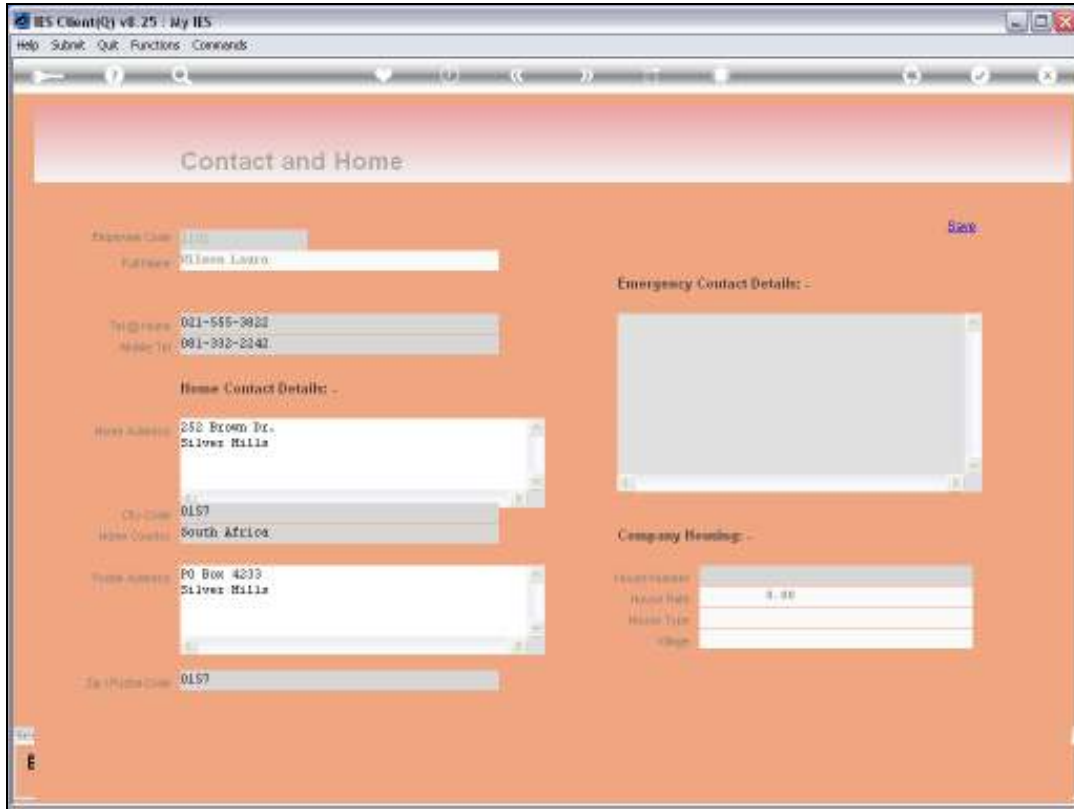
IES Client(Q) v8.25 : My IES
Help Submit Quit Functions Commands

Contact and Home

Save

Employee Code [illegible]
Full Name Wilson Lauro

Emergency Contact Details: -

Tel@Home 021-555-3922
Mobile Tel 081-332-2242

Home Contact Details: -

Home Address 252 Brown Dr.
Silver Hills

City Code 0157
Home Country South Africa

Company Housing: -

Postal Address PO Box 4233
Silver Hills

House Number
House Rate 0.00
House Type
Village

Zip / Postal Code 0157